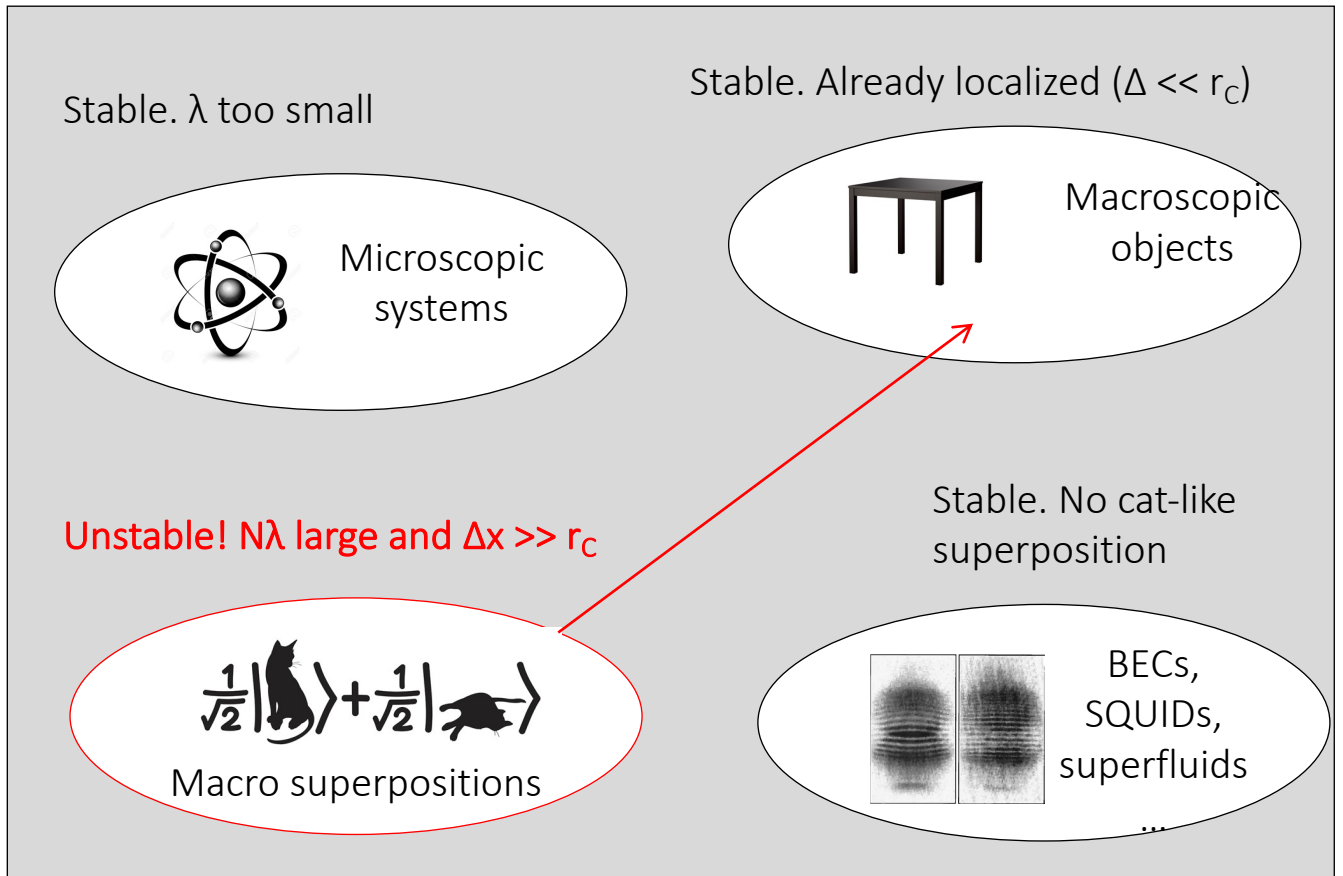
Stable. λ too small

Microscopic systems

Stable. Already localized (Δ << $r_C$)

Macroscopic objects

Unstable! Nλ large and Δx >> $r_C$

$\frac{1}{\sqrt{2}}|$ $\rangle + \frac{1}{\sqrt{2}}|$ $\rangle$

Macro superpositions

Stable. No cat-like superposition

BECs, SQUIDs, superfluids ...